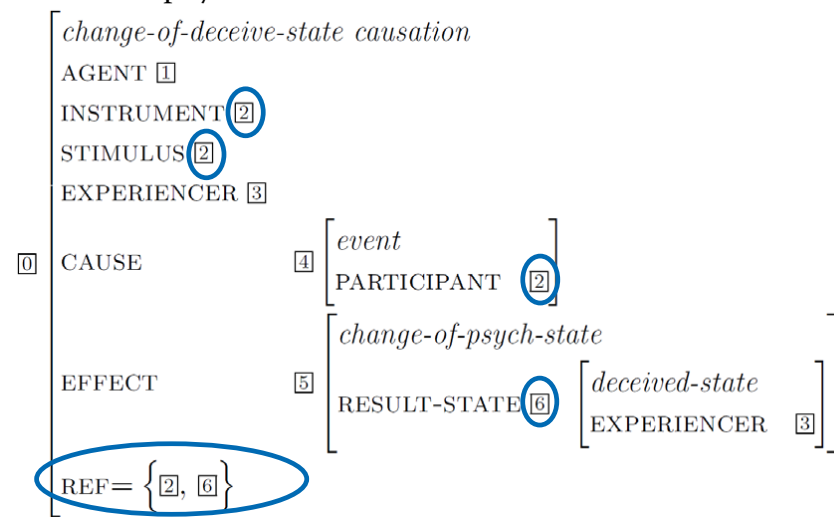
0
change-of-deceive-state causation
AGENT 1
INSTRUMENT 2
STIMULUS 2
EXPERIENCER 3
CAUSE 4 [event
PARTICIPANT 2]
EFFECT 5 [change-of-psych-state
RESULT-STATE 6 [deceived-state
EXPERIENCER 3]]
REF= $\{$2, 6$\}$